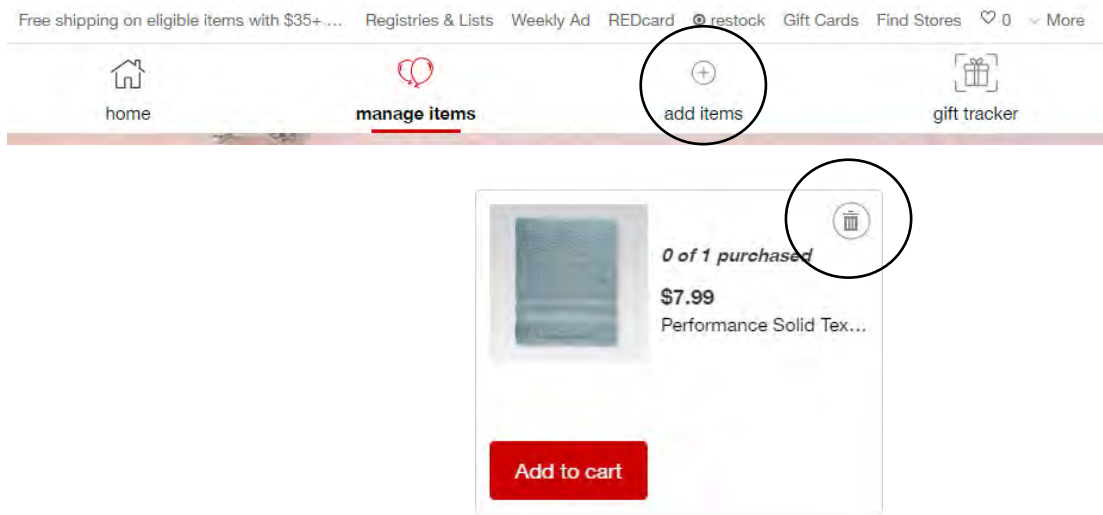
Free shipping on eligible items with $35+ ... Registries & Lists Weekly Ad REDcard restock Gift Cards Find Stores 0 More

home manage items add items gift tracker

0 of 1 purchased
$7.99
Performance Solid Tex...

Add to cart